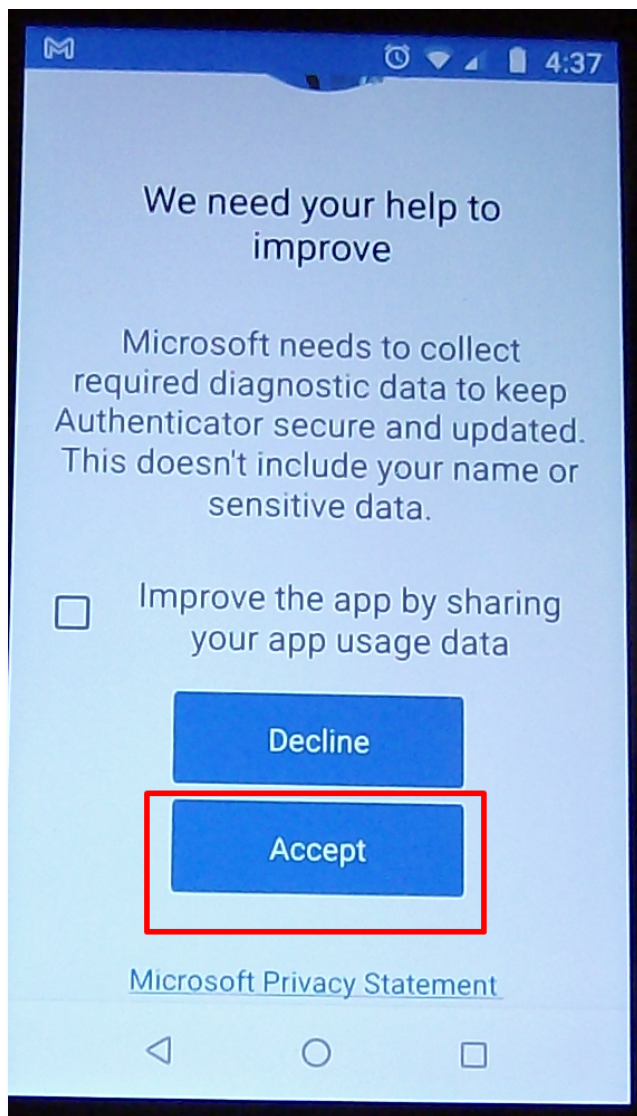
4:37

We need your help to improve

Microsoft needs to collect required diagnostic data to keep Authenticator secure and updated. This doesn't include your name or sensitive data.

Improve the app by sharing your app usage data

Decline

Accept

Microsoft Privacy Statement